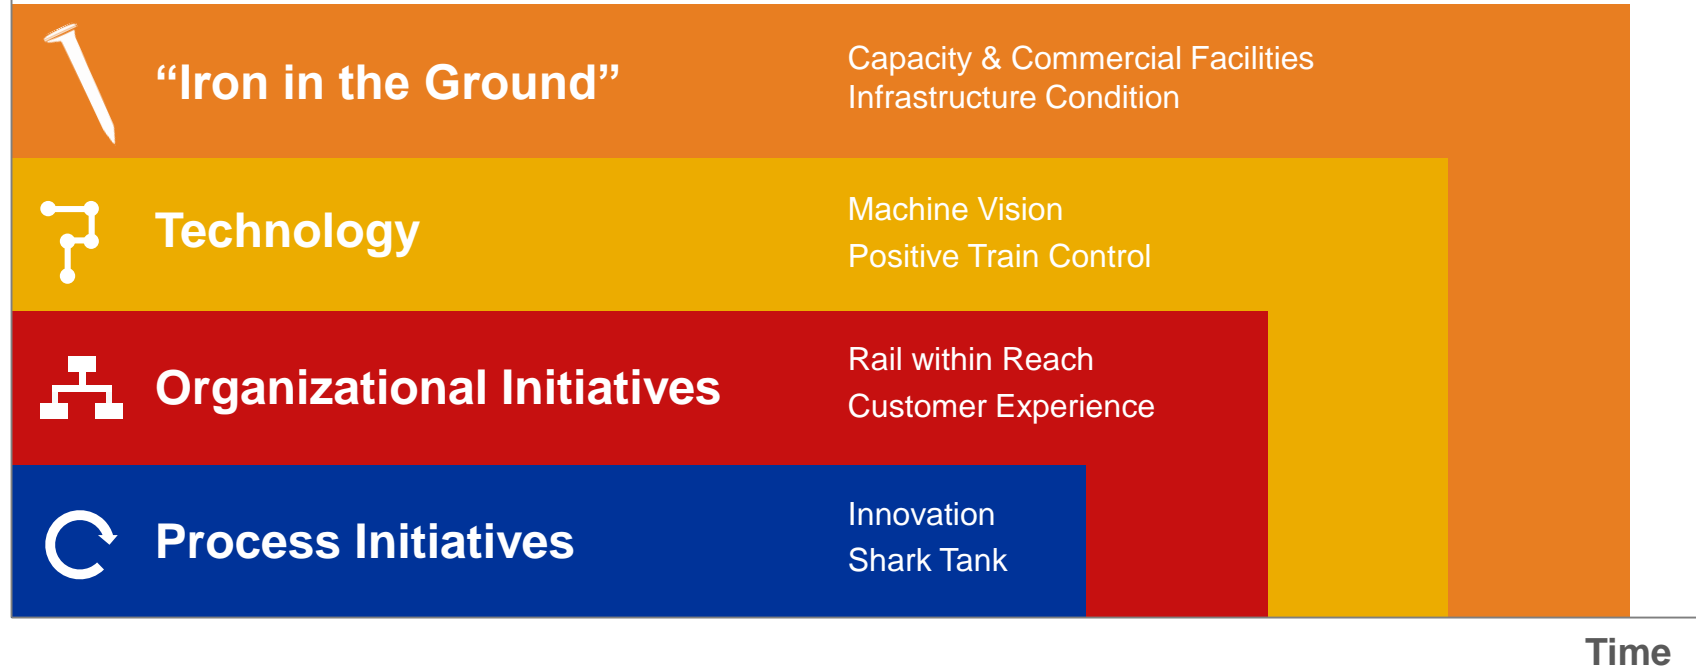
“Iron in the Ground”

Capacity & Commercial Facilities
Infrastructure Condition

Technology

Machine Vision
Positive Train Control

Organizational Initiatives

Rail within Reach
Customer Experience

Process Initiatives

Innovation
Shark Tank

Time